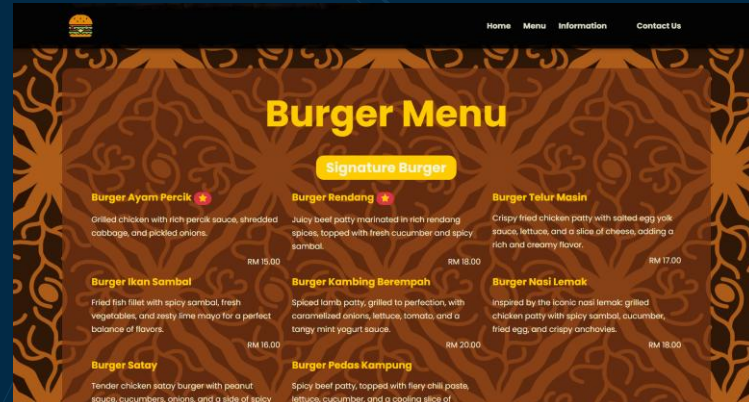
Home Menu Information Contact Us

Burger Menu

Signature Burger

Burger Ayam Percik

Grilled chicken with rich percik sauce, shredded cabbage, and pickled onions.

RM 15.00

Burger Rendang

Juicy beef patty marinated in rich rendang spices, topped with fresh cucumber and spicy sambal.

RM 18.00

Burger Telur Masin

Crispy fried chicken patty with salted egg yolk sauce, lettuce, and a slice of cheese, adding a rich and creamy flavor.

RM 17.00

Burger Ikan Sambal

Fried fish fillet with spicy sambal, fresh vegetables, and zesty lime mayo for a perfect balance of flavors.

RM 16.00

Burger Kambing Berempah

Spiced lamb patty, grilled to perfection, with caramelized onions, lettuce, tomato, and a tangy mint yogurt sauce.

RM 20.00

Burger Nasi Lemak

Inspired by the iconic nasi lemak: grilled chicken patty with spicy sambal, cucumber, fried egg, and crispy anchovies.

RM 18.00

Burger Satay

Tender chicken satay burger with peanut sauce, cucumbers, onions, and a side of spicy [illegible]

Burger Pedas Kampung

Spicy beef patty, topped with fiery chili paste, lettuce, cucumber, and a cooling slice of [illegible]